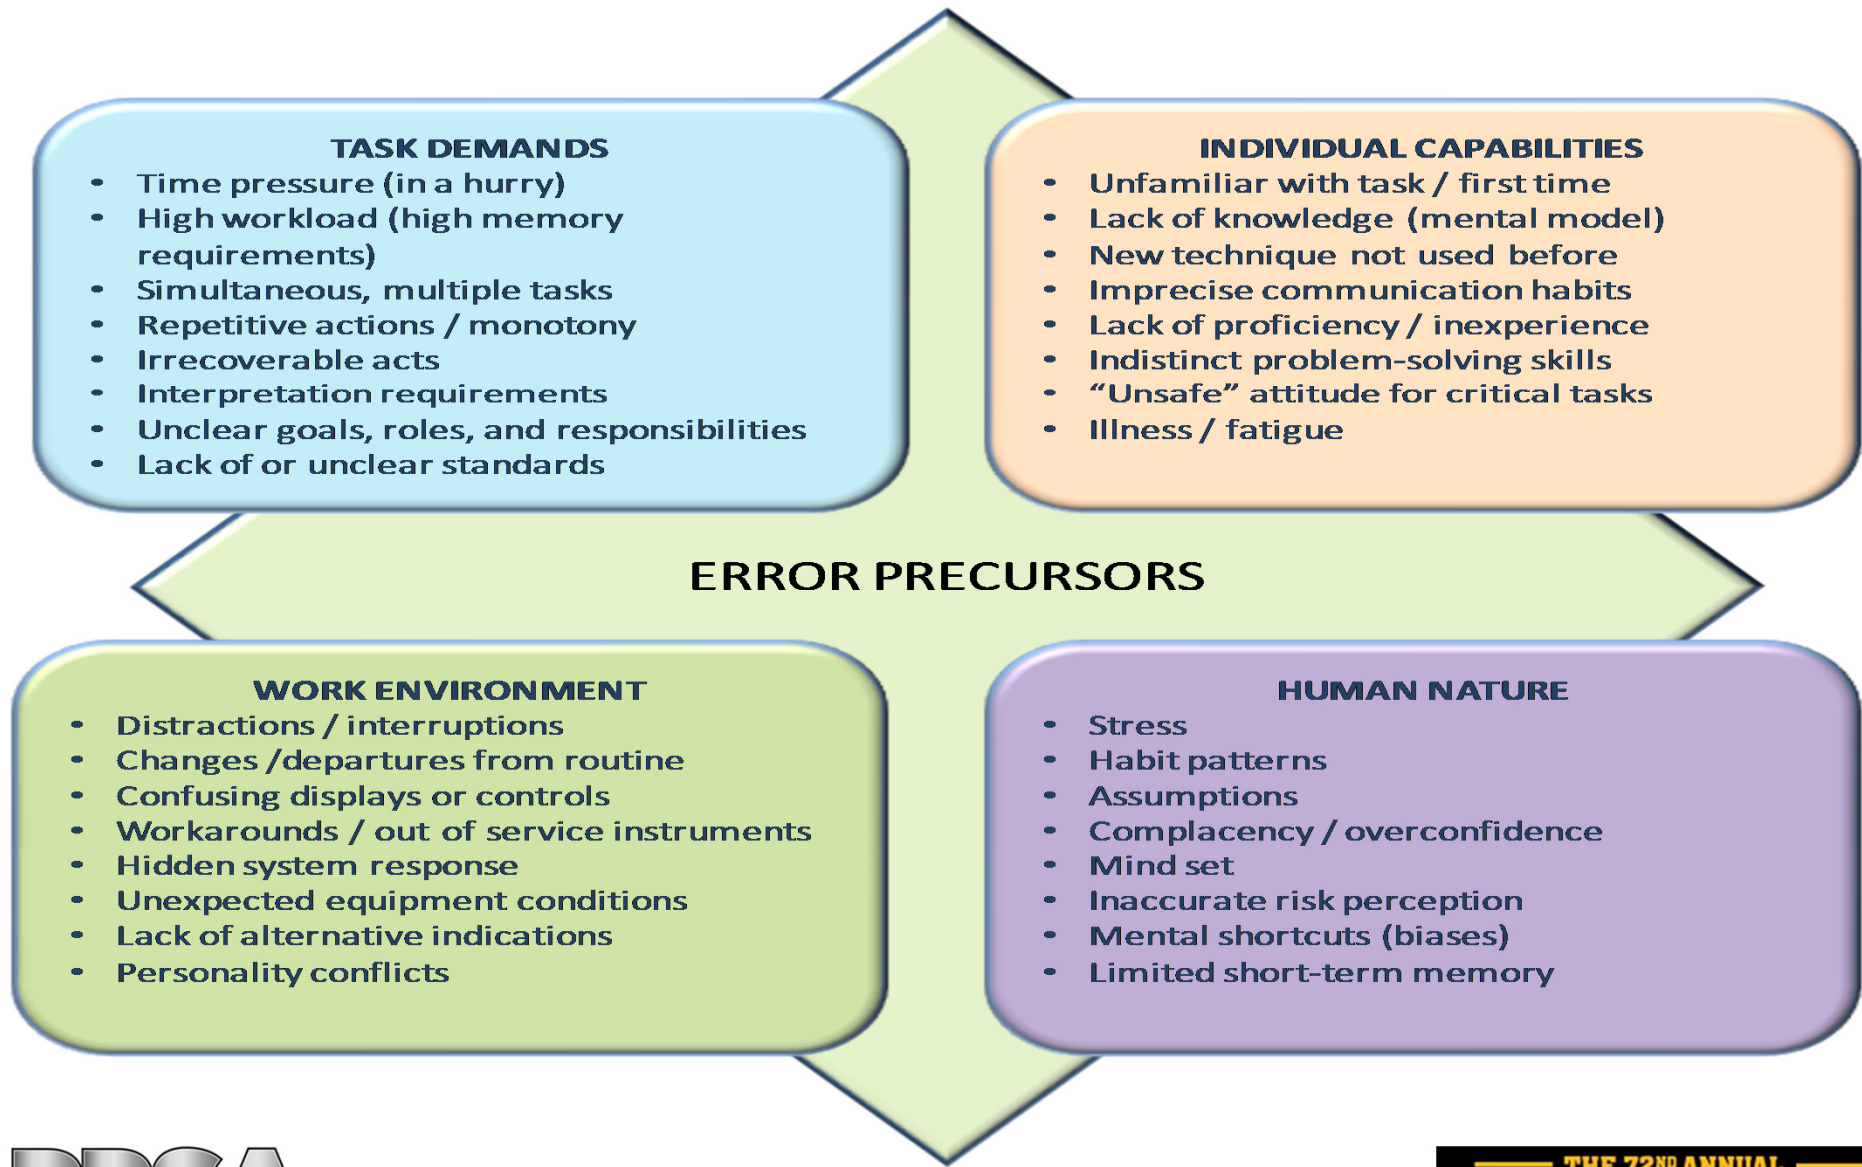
TASK DEMANDS
- Time pressure (in a hurry)
- High workload (high memory requirements)
- Simultaneous, multiple tasks
- Repetitive actions / monotony
- Irrecoverable acts
- Interpretation requirements
- Unclear goals, roles, and responsibilities
- Lack of or unclear standards

INDIVIDUAL CAPABILITIES
- Unfamiliar with task / first time
- Lack of knowledge (mental model)
- New technique not used before
- Imprecise communication habits
- Lack of proficiency / inexperience
- Indistinct problem-solving skills
- "Unsafe" attitude for critical tasks
- Illness / fatigue

ERROR PRECURSORS

WORK ENVIRONMENT
- Distractions / interruptions
- Changes /departures from routine
- Confusing displays or controls
- Workarounds / out of service instruments
- Hidden system response
- Unexpected equipment conditions
- Lack of alternative indications
- Personality conflicts

HUMAN NATURE
- Stress
- Habit patterns
- Assumptions
- Complacency / overconfidence
- Mind set
- Inaccurate risk perception
- Mental shortcuts (biases)
- Limited short-term memory

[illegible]

THE 72ND ANNUAL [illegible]